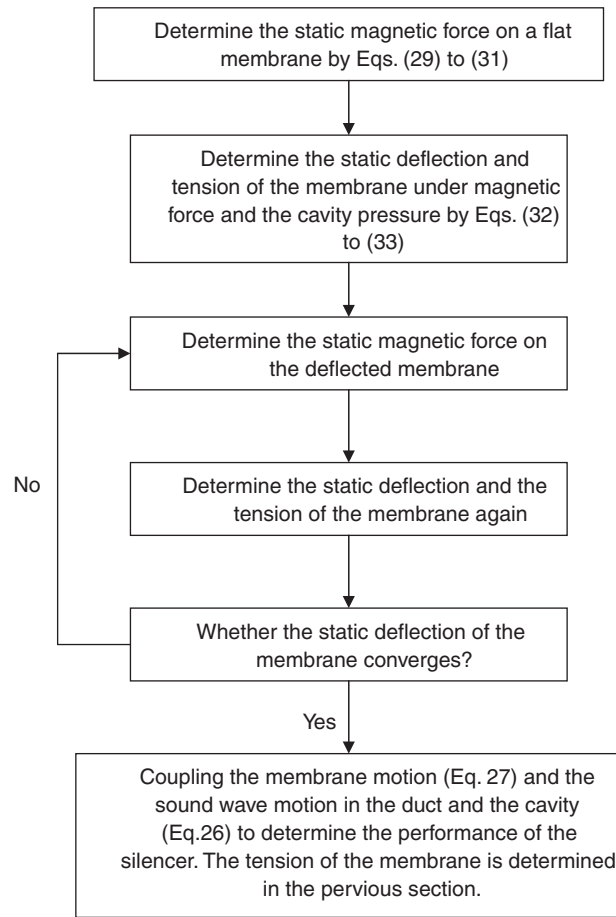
Determine the static magnetic force on a flat membrane by Eqs. (29) to (31)

Determine the static deflection and tension of the membrane under magnetic force and the cavity pressure by Eqs. (32) to (33)

Determine the static magnetic force on the deflected membrane

Determine the static deflection and the tension of the membrane again

No

Whether the static deflection of the membrane converges?

Yes

Coupling the membrane motion (Eq. 27) and the sound wave motion in the duct and the cavity (Eq.26) to determine the performance of the silencer. The tension of the membrane is determined in the pervious section.